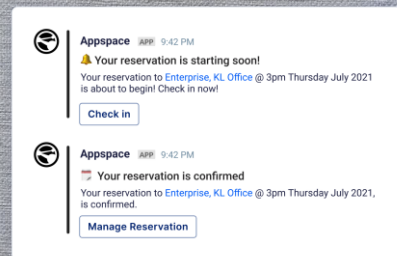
Appspace APP 9:42 PM

🔔 Your reservation is starting soon!

Your reservation to Enterprise, KL Office @ 3pm Thursday July 2021 is about to begin! Check in now!

Check in

Appspace APP 9:42 PM

📅 Your reservation is confirmed

Your reservation to Enterprise, KL Office @ 3pm Thursday July 2021, is confirmed.

Manage Reservation